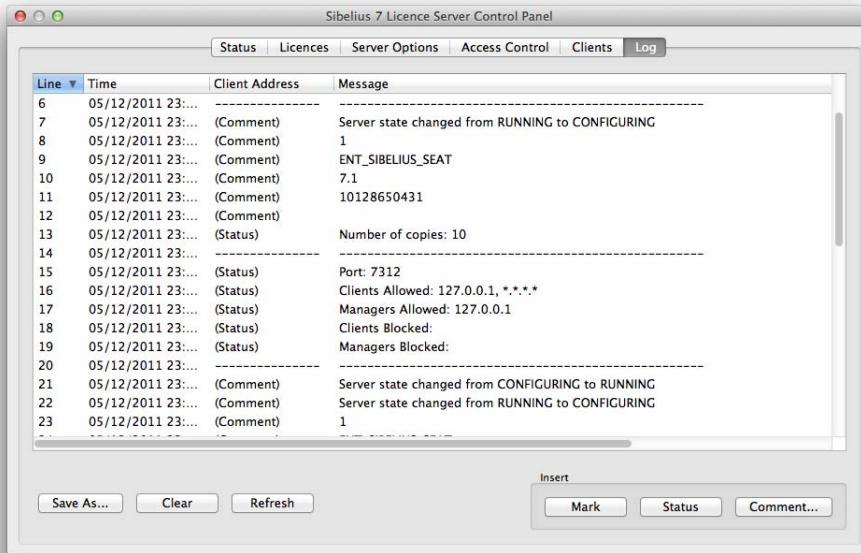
Sibelius 7 Licence Server Control Panel

Status | Licences | Server Options | Access Control | Clients | Log

| Line ▼ | Time | Client Address | Message |
|---|---|---|---|
| 6 | 05/12/2011 23:... | --------------- | ---------------------------------------------------------------- |
| 7 | 05/12/2011 23:... | (Comment) | Server state changed from RUNNING to CONFIGURING |
| 8 | 05/12/2011 23:... | (Comment) | 1 |
| 9 | 05/12/2011 23:... | (Comment) | ENT_SIBELIUS_SEAT |
| 10 | 05/12/2011 23:... | (Comment) | 7.1 |
| 11 | 05/12/2011 23:... | (Comment) | 10128650431 |
| 12 | 05/12/2011 23:... | (Comment) | |
| 13 | 05/12/2011 23:... | (Status) | Number of copies: 10 |
| 14 | 05/12/2011 23:... | --------------- | ---------------------------------------------------------------- |
| 15 | 05/12/2011 23:... | (Status) | Port: 7312 |
| 16 | 05/12/2011 23:... | (Status) | Clients Allowed: 127.0.0.1, \*.\*.\*.\* |
| 17 | 05/12/2011 23:... | (Status) | Managers Allowed: 127.0.0.1 |
| 18 | 05/12/2011 23:... | (Status) | Clients Blocked: |
| 19 | 05/12/2011 23:... | (Status) | Managers Blocked: |
| 20 | 05/12/2011 23:... | --------------- | ---------------------------------------------------------------- |
| 21 | 05/12/2011 23:... | (Comment) | Server state changed from CONFIGURING to RUNNING |
| 22 | 05/12/2011 23:... | (Comment) | Server state changed from RUNNING to CONFIGURING |
| 23 | 05/12/2011 23:... | (Comment) | 1 |

Save As... Clear Refresh

Insert
Mark Status Comment...